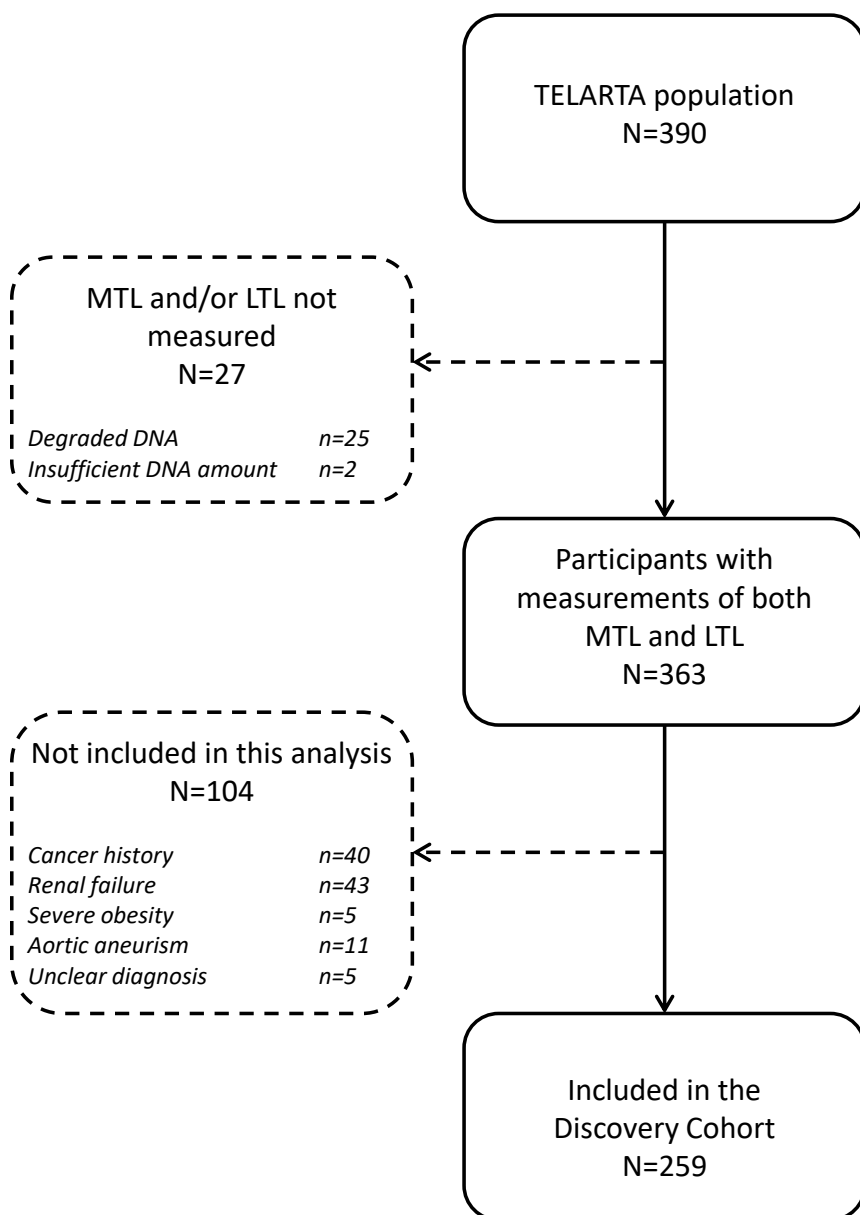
TELARTA population
N=390

MTL and/or LTL not measured
N=27

*Degraded DNA* *n=25*
*Insufficient DNA amount* *n=2*

Participants with measurements of both MTL and LTL
N=363

Not included in this analysis
N=104

*Cancer history* *n=40*
*Renal failure* *n=43*
*Severe obesity* *n=5*
*Aortic aneurism* *n=11*
*Unclear diagnosis* *n=5*

Included in the Discovery Cohort
N=259